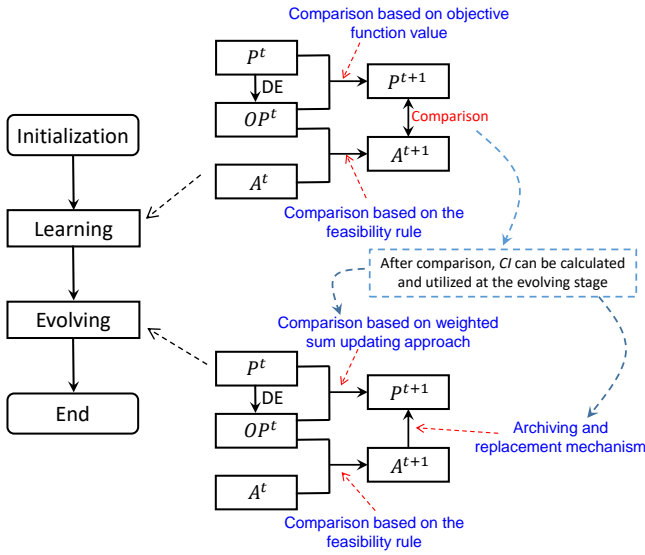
Comparison based on objective function value

$P^t$

DE

$P^{t+1}$

$OP^t$

Comparison

Initialization

$A^{t+1}$

$A^t$

Learning

Comparison based on the feasibility rule

After comparison, *CI* can be calculated and utilized at the evolving stage

Evolving

Comparison based on weighted sum updating approach

$P^t$

DE

$P^{t+1}$

End

$OP^t$

Archiving and replacement mechanism

$A^{t+1}$

$A^t$

Comparison based on the feasibility rule